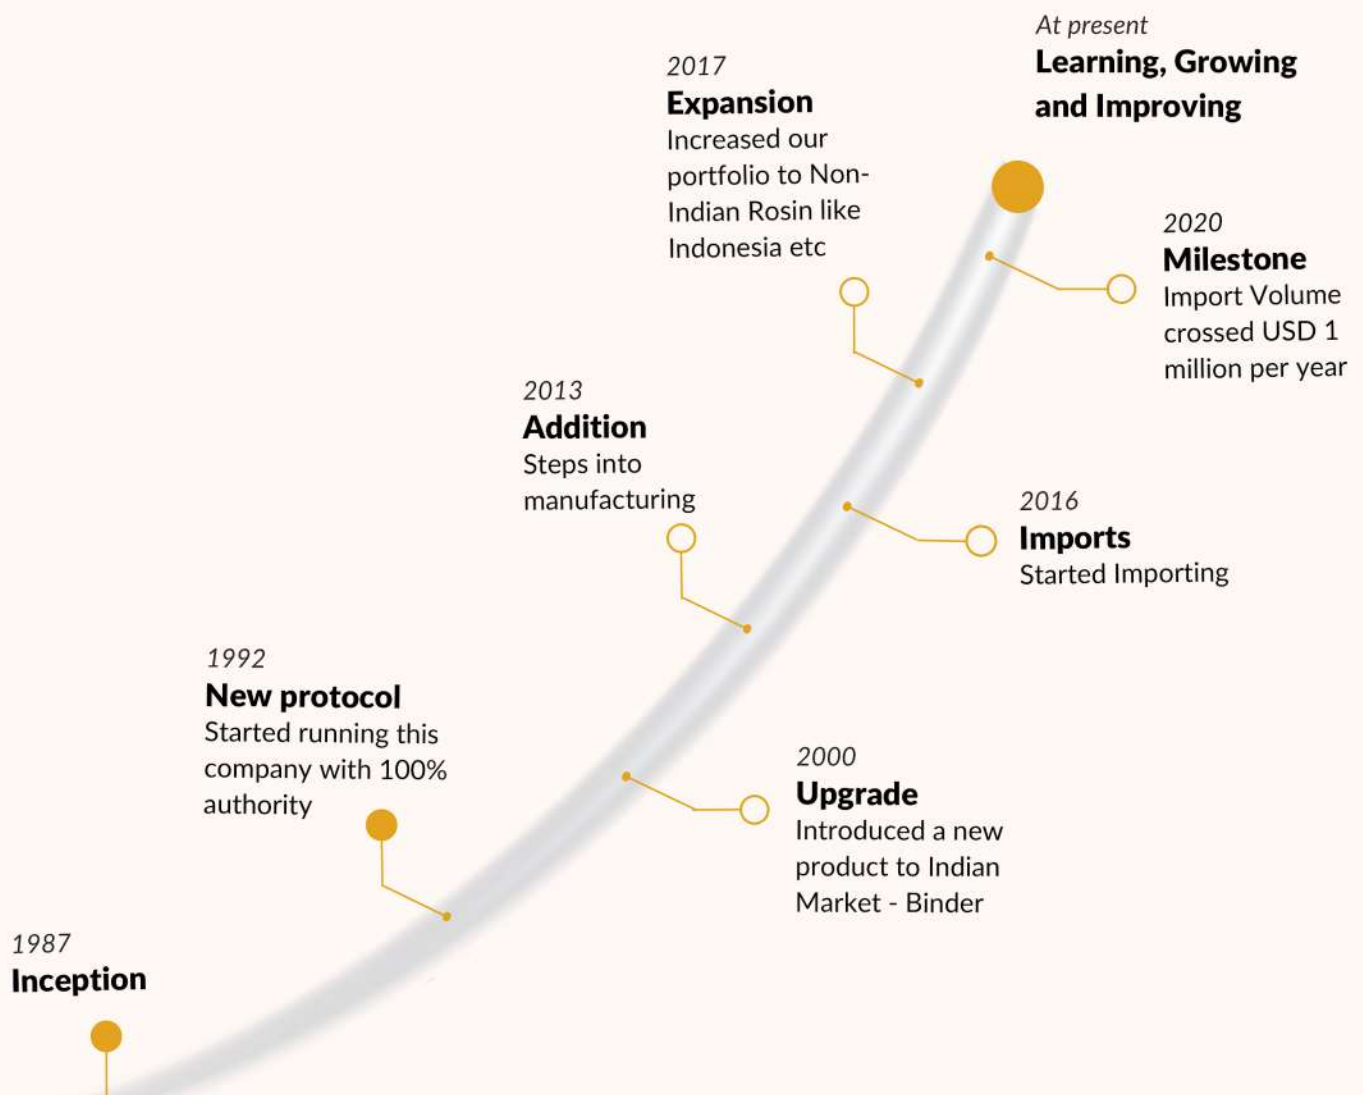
At present
Learning, Growing and Improving

2017
Expansion
Increased our portfolio to Non-Indian Rosin like Indonesia etc

2020
Milestone
Import Volume crossed USD 1 million per year

2013
Addition
Steps into manufacturing

2016
Imports
Started Importing

1992
New protocol
Started running this company with 100% authority

2000
Upgrade
Introduced a new product to Indian Market - Binder

1987
Inception